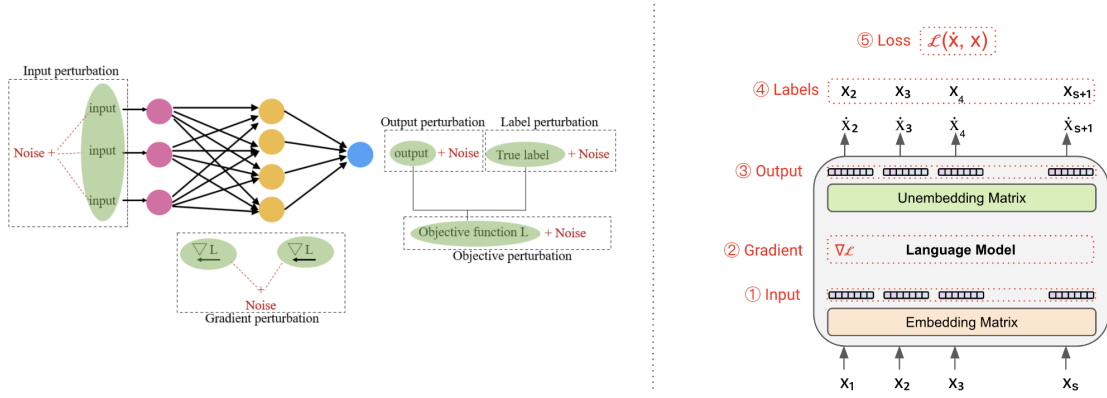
Input perturbation

Noise +

input

input

input

Output perturbation

output + Noise

Label perturbation

True label + Noise

Objective function L + Noise

Objective perturbation

$\nabla$ L

$\nabla$ L

+

Noise

Gradient perturbation

⑤ Loss $\mathcal{L}(\dot{x}, x)$

④ Labels $x_2$ $x_3$ $x_4$ $x_{s+1}$

$\dot{x}_2$ $\dot{x}_3$ $\dot{x}_4$ $\dot{x}_{s+1}$

③ Output

Unembedding Matrix

② Gradient $\nabla\mathcal{L}$ Language Model

① Input

Embedding Matrix

$x_1$ $x_2$ $x_3$ $x_s$